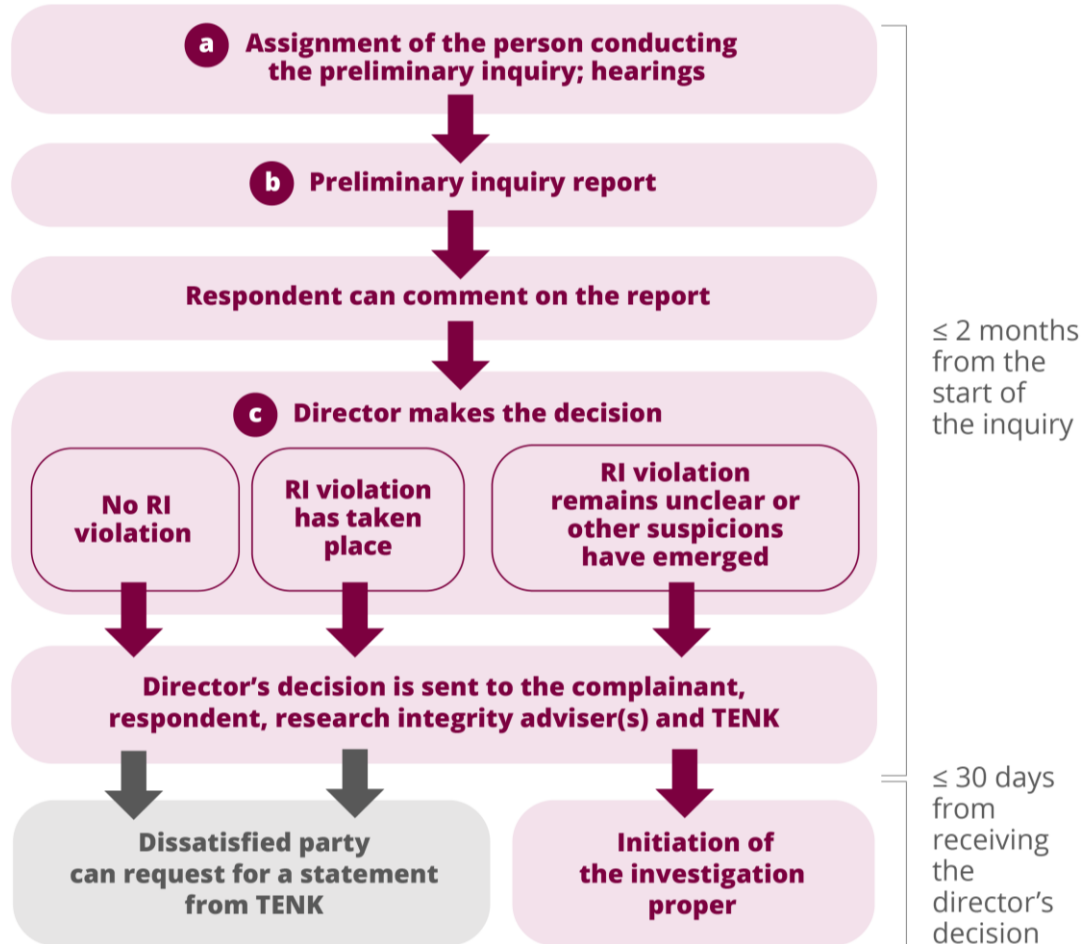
a Assignment of the person conducting the preliminary inquiry; hearings

b Preliminary inquiry report

Respondent can comment on the report

c Director makes the decision

No RI violation

RI violation has taken place

RI violation remains unclear or other suspicions have emerged

Director's decision is sent to the complainant, respondent, research integrity adviser(s) and TENK

Dissatisfied party can request for a statement from TENK

Initiation of the investigation proper

≤ 2 months from the start of the inquiry

≤ 30 days from receiving the director's decision